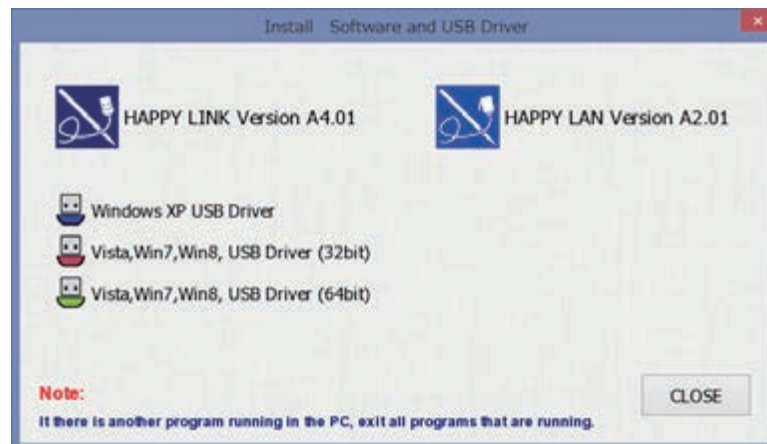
Install Software and USB Driver

×

HAPPY LINK Version A4.01

HAPPY LAN Version A2.01

Windows XP USB Driver

Vista,Win7,Win8, USB Driver (32bit)

Vista,Win7,Win8, USB Driver (64bit)

Note:

It there is another program running in the PC, exit all programs that are running.

CLOSE